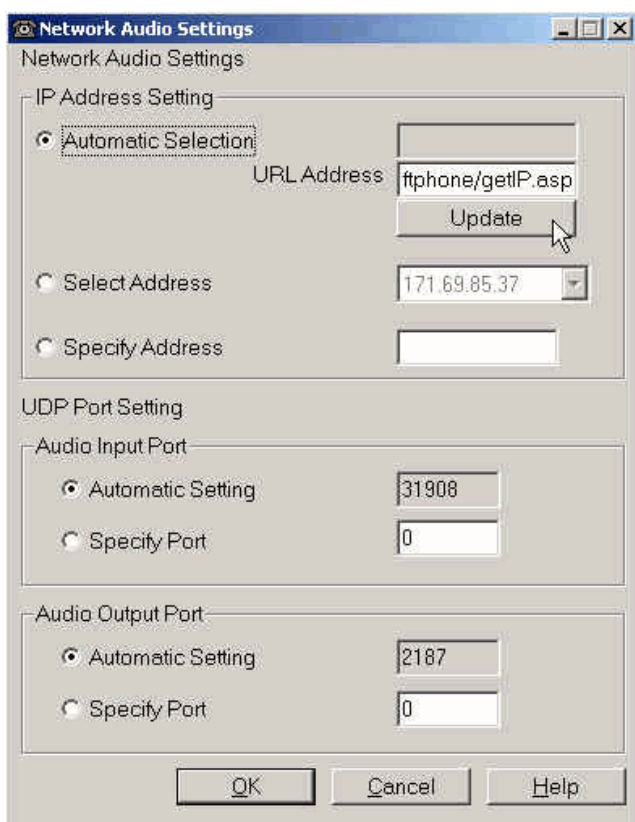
Network Audio Settings

Network Audio Settings

IP Address Setting

Automatic Selection

URL Address ftphone/getIP.asp

Update

Select Address 171.69.85.37

Specify Address

UDP Port Setting

Audio Input Port

Automatic Setting 31908

Specify Port 0

Audio Output Port

Automatic Setting 2187

Specify Port 0

OK Cancel Help